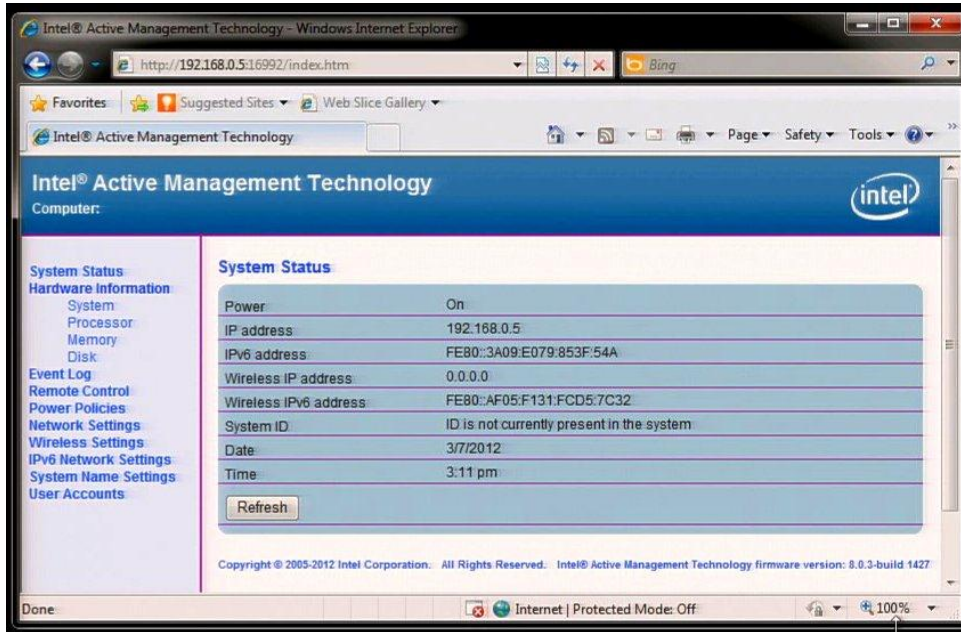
Intel® Active Management Technology - Windows Internet Explorer

http://192.168.0.5:16992/index.htm

Bing

Favorites | Suggested Sites ▾ | Web Slice Gallery ▾

Intel® Active Management Technology

Page ▾ Safety ▾ Tools ▾

Intel® Active Management Technology
Computer:

intel

System Status
Hardware Information
System
Processor
Memory
Disk
Event Log
Remote Control
Power Policies
Network Settings
Wireless Settings
IPv6 Network Settings
System Name Settings
User Accounts

System Status

| | |
|---|---|
| Power | On |
| IP address | 192.168.0.5 |
| IPv6 address | FE80::3A09:E079:853F:54A |
| Wireless IP address | 0.0.0.0 |
| Wireless IPv6 address | FE80::AF05:F131:FCD5:7C32 |
| System ID | ID is not currently present in the system |
| Date | 3/7/2012 |
| Time | 3:11 pm |

Refresh

Copyright © 2005-2012 Intel Corporation. All Rights Reserved. Intel® Active Management Technology firmware version: 8.0.3-build 1427

Done

Internet | Protected Mode: Off

100%